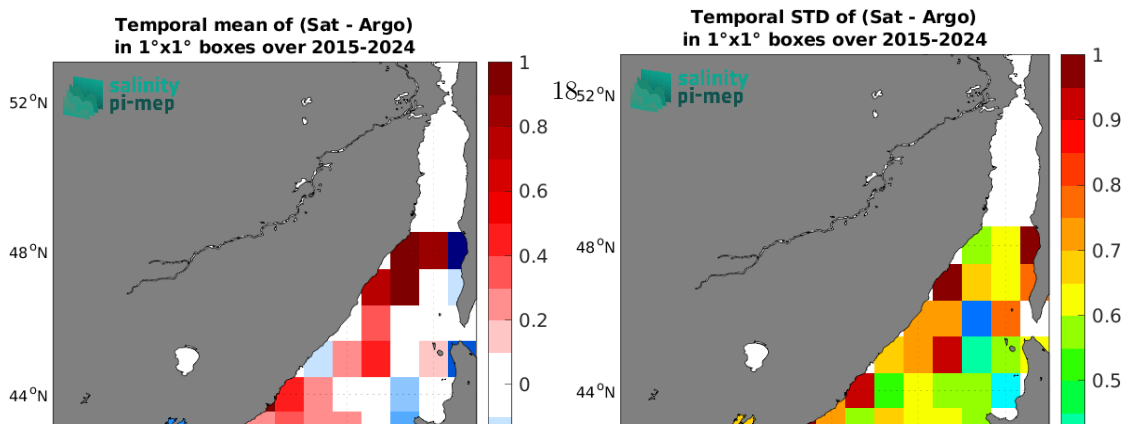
Temporal mean of (Sat - Argo)
in 1°x1° boxes over 2015-2024

salinity
pi-mep

52°N
48°N
44°N

1
0.8
0.6
0.4
0.2
0

Temporal STD of (Sat - Argo)
in 1°x1° boxes over 2015-2024

18

salinity
pi-mep

52°N
48°N
44°N

1
0.9
0.8
0.7
0.6
0.5